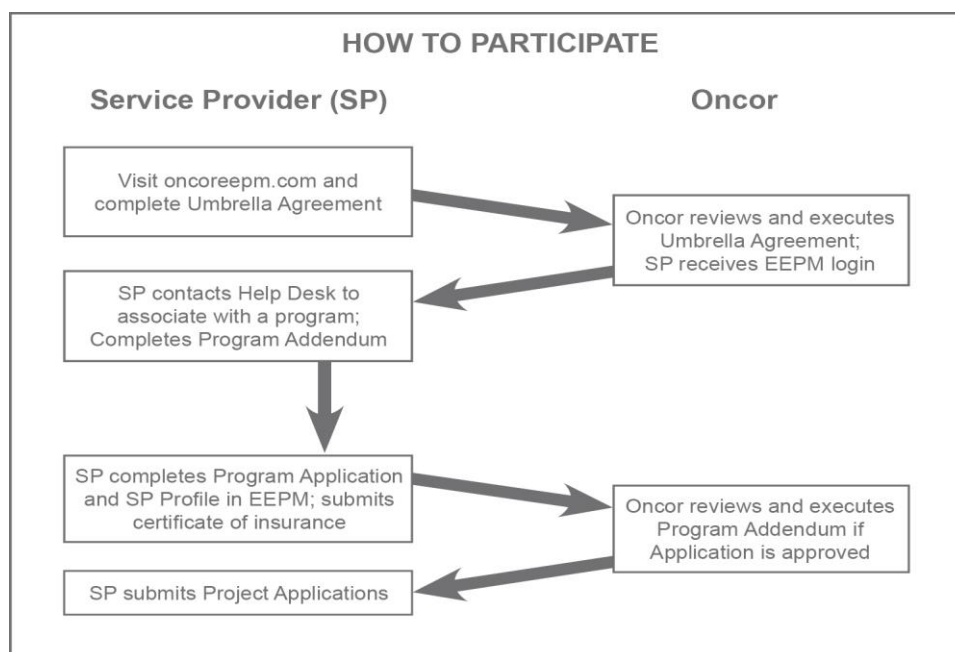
HOW TO PARTICIPATE

Service Provider (SP)

Oncor

Visit oncoreepm.com and complete Umbrella Agreement

Oncor reviews and executes Umbrella Agreement; SP receives EEPM login

SP contacts Help Desk to associate with a program; Completes Program Addendum

SP completes Program Application and SP Profile in EEPM; submits certificate of insurance

Oncor reviews and executes Program Addendum if Application is approved

SP submits Project Applications